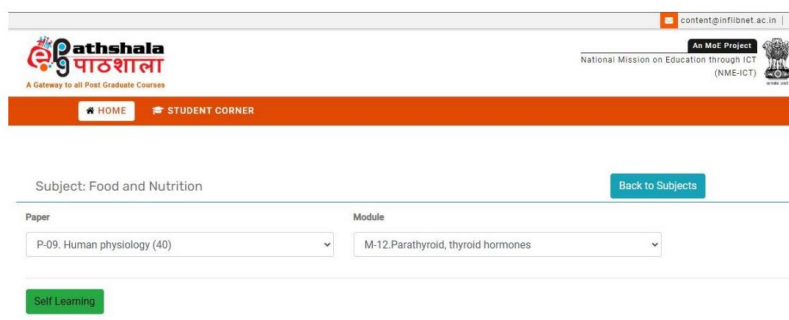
content@inflibnet.ac.in |

e-Pathshala पाठशाला
A Gateway to all Post Graduate Courses

An MoE Project
National Mission on Education through ICT (NME-ICT)

HOME
STUDENT CORNER

Subject: Food and Nutrition

Back to Subjects

Paper
P-09. Human physiology (40)

Module
M-12.Parathyroid, thyroid hormones

Self Learning